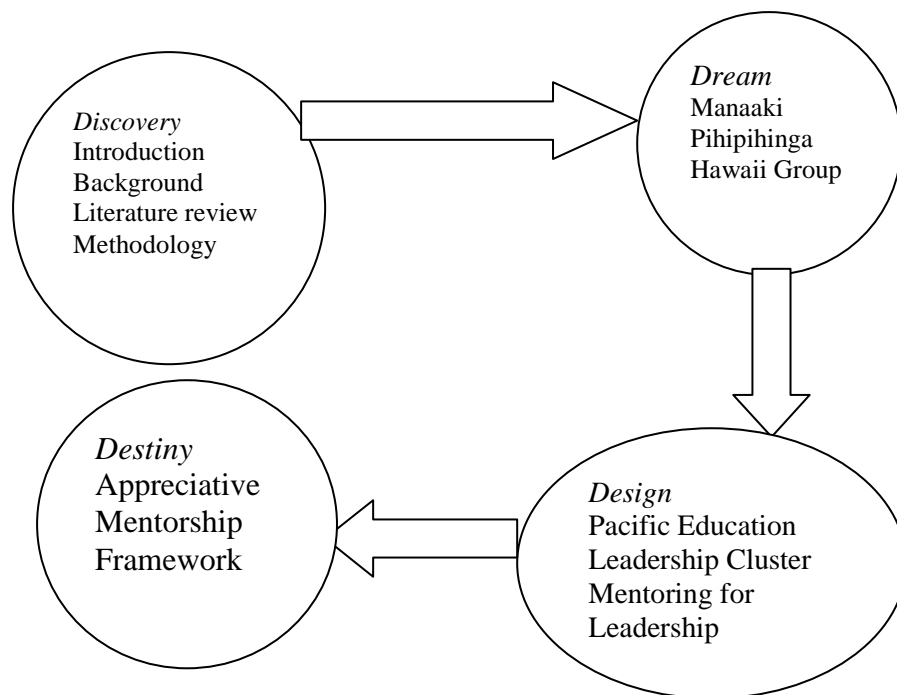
*Discovery*
Introduction
Background
Literature review
Methodology

*Dream*
Manaaki
Pihipihinga
Hawaii Group

*Design*
Pacific Education
Leadership Cluster
Mentoring for
Leadership

*Destiny*
Appreciative
Mentorship
Framework